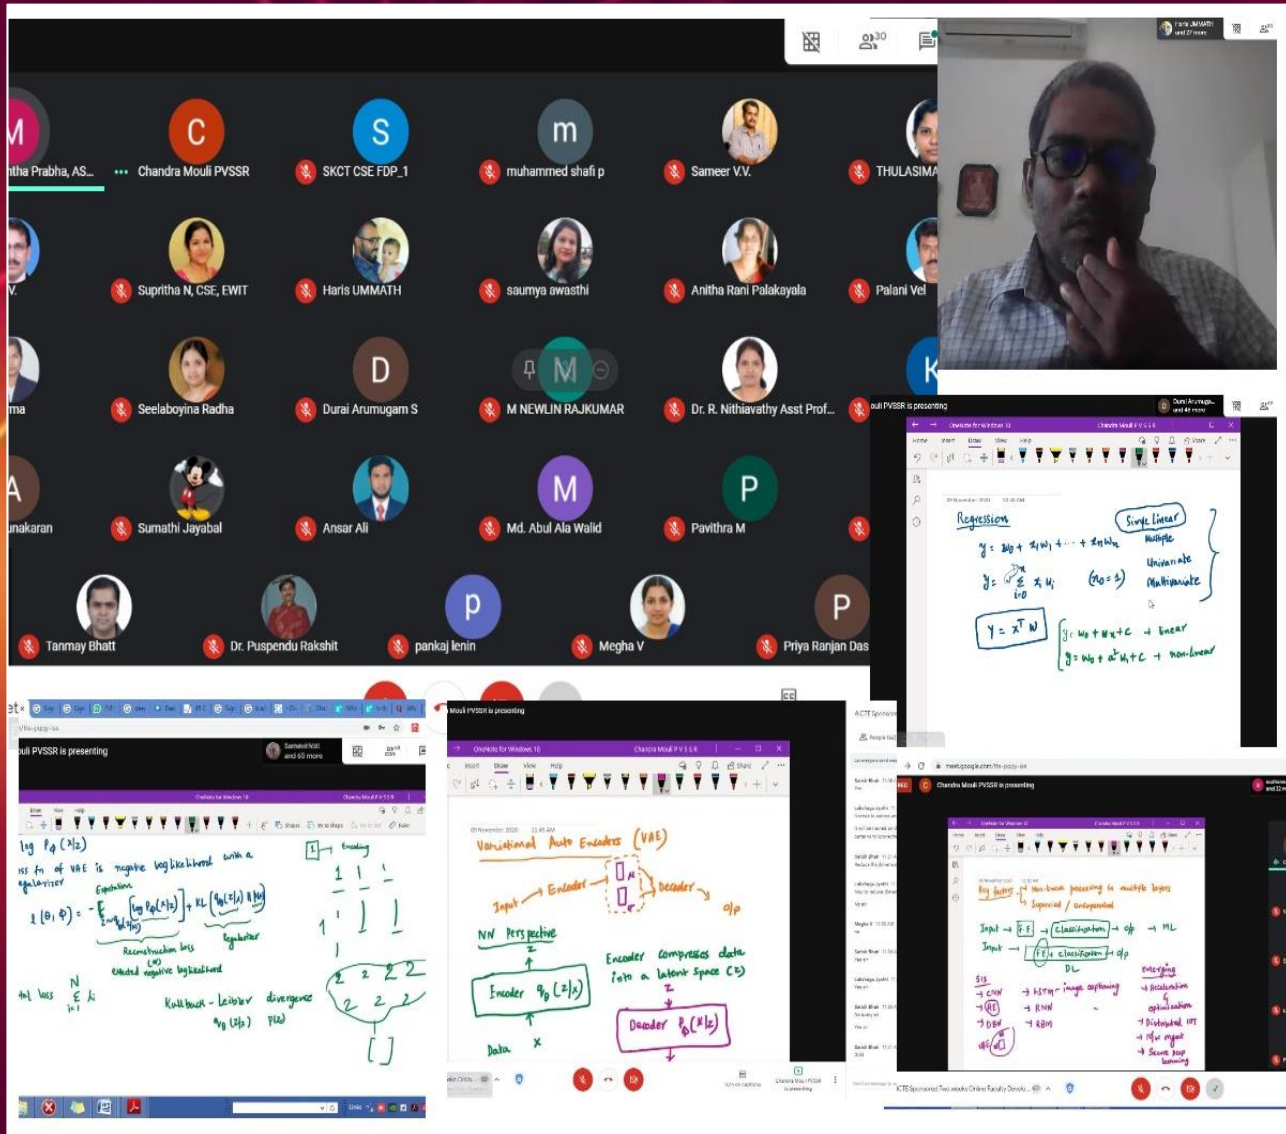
30

ntha Prabha, AS...
Chandra Mouli PVSSR
SKCT CSE FDP_1
muhammed shafi p
Sameer V.V.
THULASIMA

V.
Supritha N, CSE, EWIT
Haris UMMATH
saumya awasthi
Anitha Rani Palakayala
Palani Vel

ma
Seelaboyina Radha
Durai Arumugam S
M NEWLIN RAJKUMAR
Dr. R. Nithiavathy Asst Prof...

unakaran
Sumathi Jayabal
Ansar Ali
Md. Abul Ala Walid
Pavithra M

Tanmay Bhatt
Dr. Puspendu Rakshit
pankaj lenin
Megha V
Priya Ranjan Das

uli PVSSR is presenting

Regression
Simple linear
Multiple
Univariate
Multivariate
$y = w_0 + x_1w_1 + \cdots + x_nw_n$
$y = \sum_{i=0} x_i w_i$
$(x_0 = 1)$
$Y = X^T W$
$y = w_0 + w x + c$ → linear
$y = w_0 + a^2 x_1 + c$ → non-linear

uli PVSSR is presenting
log $P_\theta(x|z)$
Encoding
Reconstruction loss
Regularizer
Kullback - Leibler divergence
$q_\theta(z|x)$ $P(z)$
tal loss $\sum_{i=1}^{N} l_i$

Mouli PVSSR is presenting
OneNote for Windows 10
Chandra Mouli P V S S R
09 November 2020 11:45 AM
Variational Auto Encoders (VAE)
Input → Encoder → Decoder → o/p
NN Perspective
Encoder $q_\theta(z|x)$
Data x
Encoder compresses data into a latent space (z)
Decoder $P_\phi(x|z)$

Chandra Mouli PVSSR is presenting
Input → F.E → Classification → o/p → ML
Input → F.E + classification → o/p DL
Supervised / Unsupervised
→ CNN
→ RNN
→ LSTM → image captioning
→ DBN
Emerging
→ Acceleration
→ Distributed